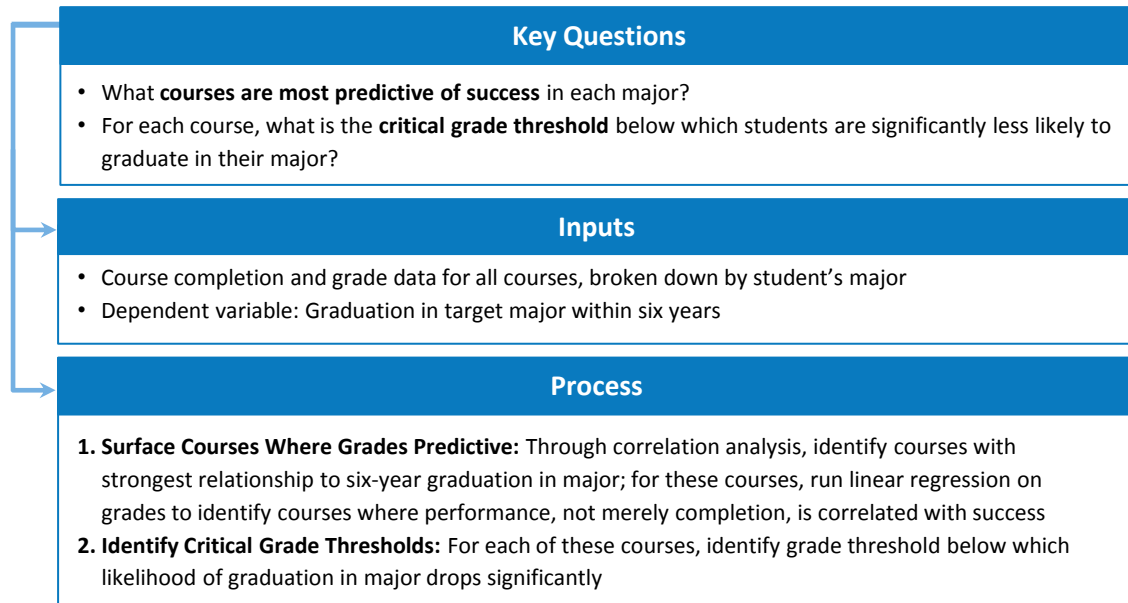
Key Questions

• What **courses are most predictive of success** in each major?
• For each course, what is the **critical grade threshold** below which students are significantly less likely to graduate in their major?

Inputs

• Course completion and grade data for all courses, broken down by student’s major
• Dependent variable: Graduation in target major within six years

Process

1. **Surface Courses Where Grades Predictive:** Through correlation analysis, identify courses with strongest relationship to six-year graduation in major; for these courses, run linear regression on grades to identify courses where performance, not merely completion, is correlated with success
2. **Identify Critical Grade Thresholds:** For each of these courses, identify grade threshold below which likelihood of graduation in major drops significantly